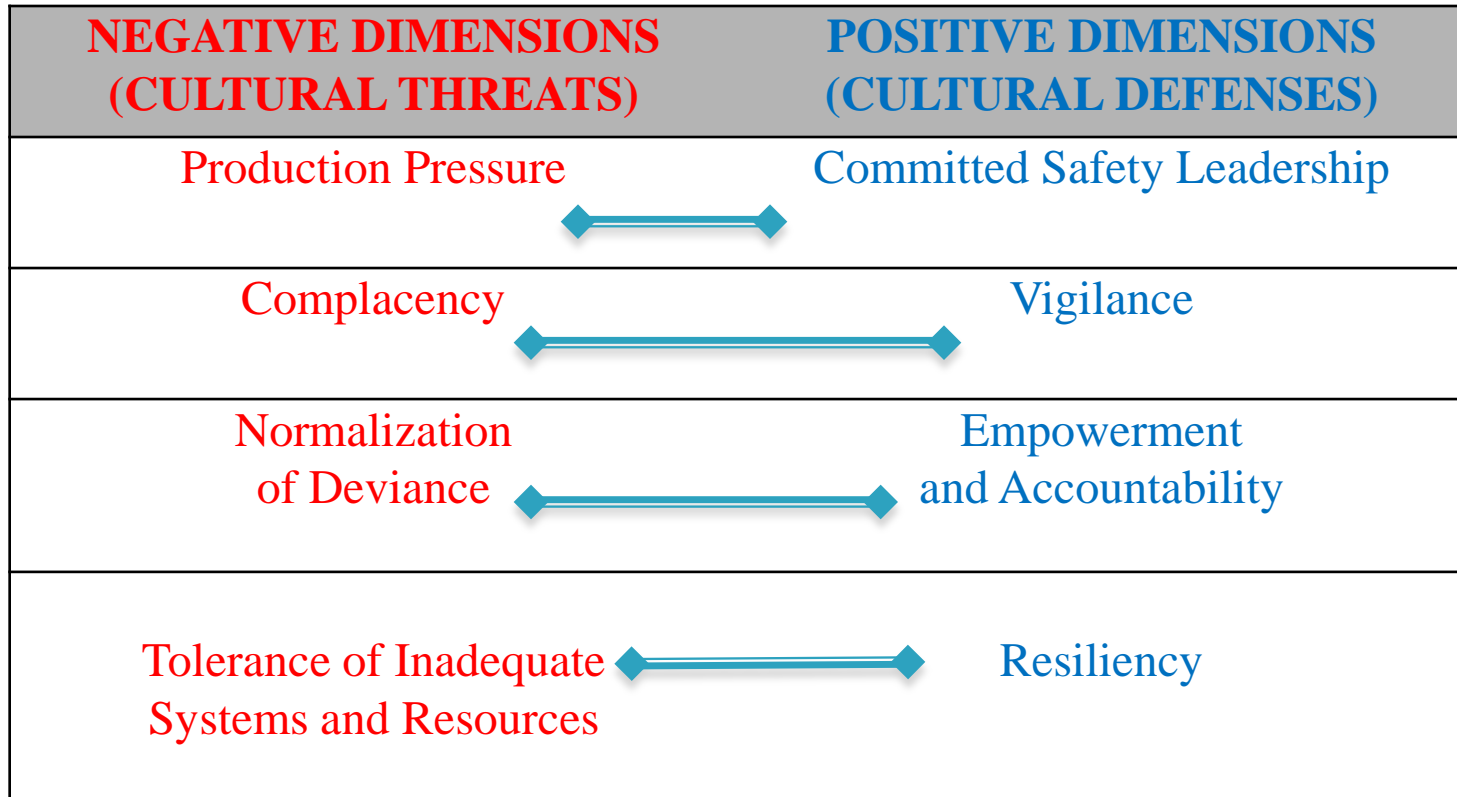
| NEGATIVE DIMENSIONS (CULTURAL THREATS) | POSITIVE DIMENSIONS (CULTURAL DEFENSES) |
|---|---|
| Production Pressure | Committed Safety Leadership |
| Complacency | Vigilance |
| Normalization of Deviance | Empowerment and Accountability |
| Tolerance of Inadequate Systems and Resources | Resiliency |